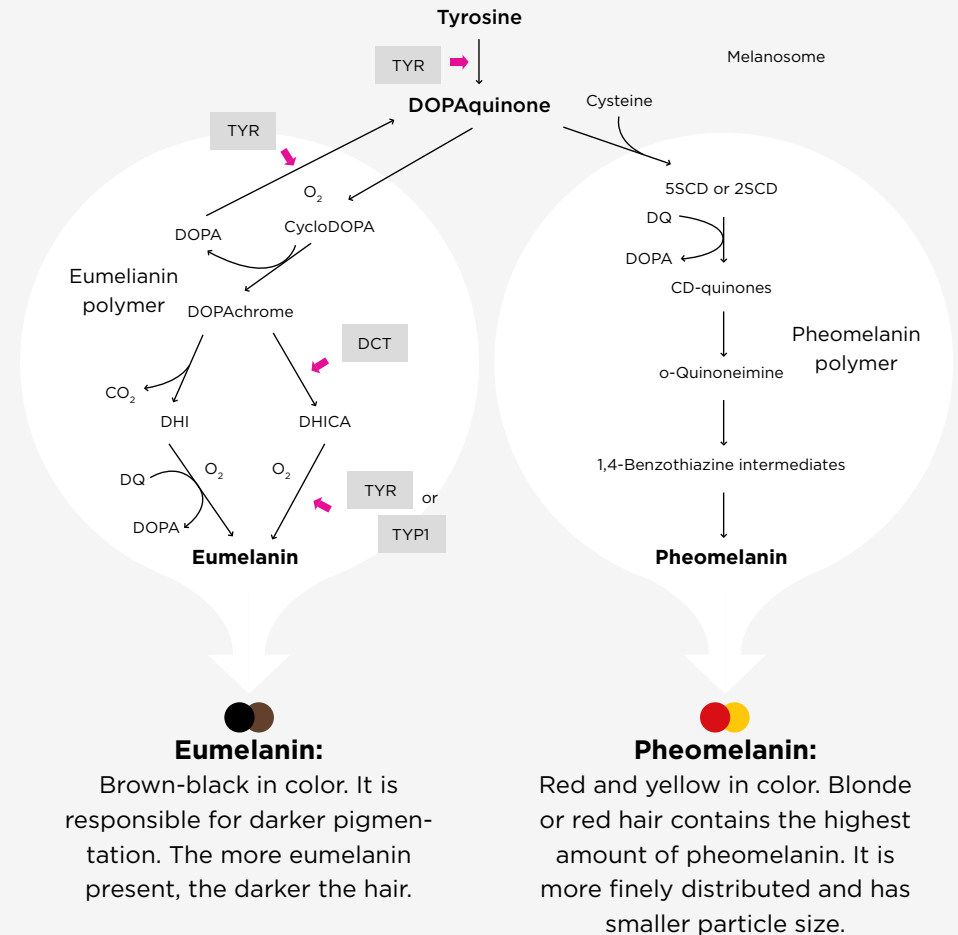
Tyrosine

TYR

Melanosome

DOPAquinone

Cysteine

TYR

$O_2$

5SCD or 2SCD

DOPA

CycloDOPA

DQ

DOPA

Eumelianin polymer

CD-quinones

DOPAchrome

DCT

Pheomelanin polymer

$CO_2$

o-Quinoneimine

DHI

DHICA

1,4-Benzothiazine intermediates

DQ

$O_2$

$O_2$

TYR

or

DOPA

TYP1

Eumelanin

Pheomelanin

Eumelanin:
Brown-black in color. It is responsible for darker pigmentation. The more eumelanin present, the darker the hair.

Pheomelanin:
Red and yellow in color. Blonde or red hair contains the highest amount of pheomelanin. It is more finely distributed and has smaller particle size.